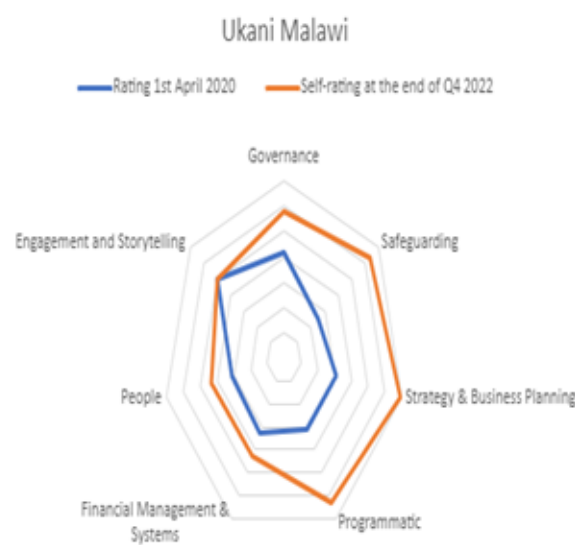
Ukani Malawi

Rating 1st April 2020
Self-rating at the end of Q4 2022

Governance
Safeguarding
Strategy & Business Planning
Programmatic
Financial Management & Systems
People
Engagement and Storytelling